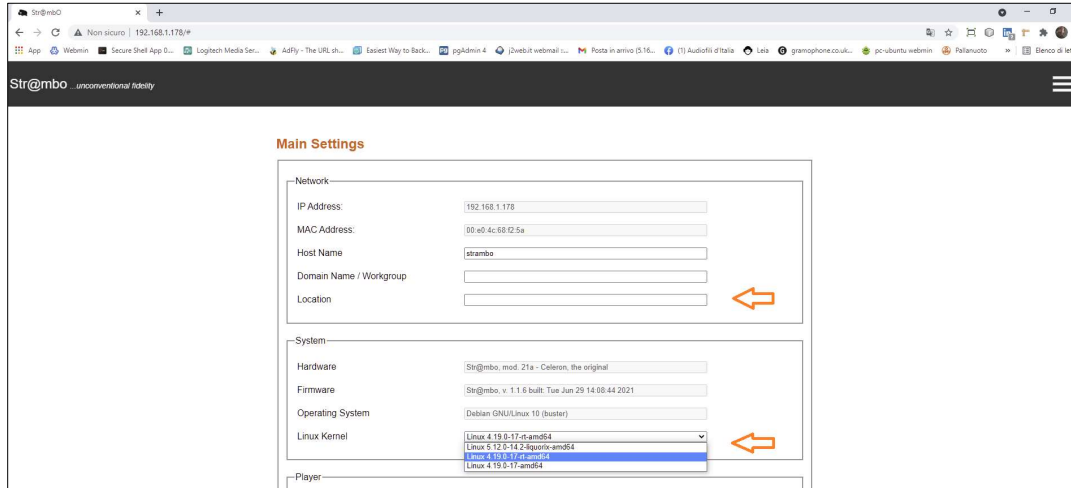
Str@mbO × +

← → C ▲ Non sicuro | 192.168.1.178/#

App Webmin Secure Shell App 0... Logitech Media Ser... AdFly - The URL sh... Easiest Way to Back... pgAdmin 4 j2web.it webmail :... Posta in arrivo (5.16... (1) Audiofili d'Italia Leia gramophone.co.uk... pc-ubuntu webmin Pallanuoto » Elenco di let

Str@mbo ...unconventional fidelity

Main Settings

Network

IP Address: 192.168.1.178

MAC Address: 00:e0:4c:68:f2:5a

Host Name strambo

Domain Name / Workgroup

Location

System

Hardware Str@mbo, mod. 21a - Celeron, the original

Firmware Str@mbo, v. 1.1.6 built: Tue Jun 29 14:08:44 2021

Operating System Debian GNU/Linux 10 (buster)

Linux Kernel Linux 4.19.0-17-rt-amd64

Linux 5.12.0-14.2-liquorix-amd64
Linux 4.19.0-17-rt-amd64
Linux 4.19.0-17-amd64

Player